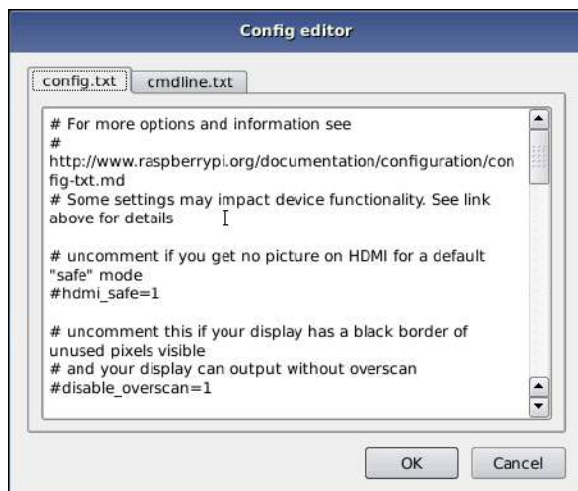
Config editor

config.txt | cmdline.txt

# For more options and information see
#
http://www.raspberrypi.org/documentation/configuration/config-txt.md
# Some settings may impact device functionality. See link above for details

# uncomment if you get no picture on HDMI for a default "safe" mode
#hdmi_safe=1

# uncomment this if your display has a black border of unused pixels visible
# and your display can output without overscan
#disable_overscan=1

OK | Cancel